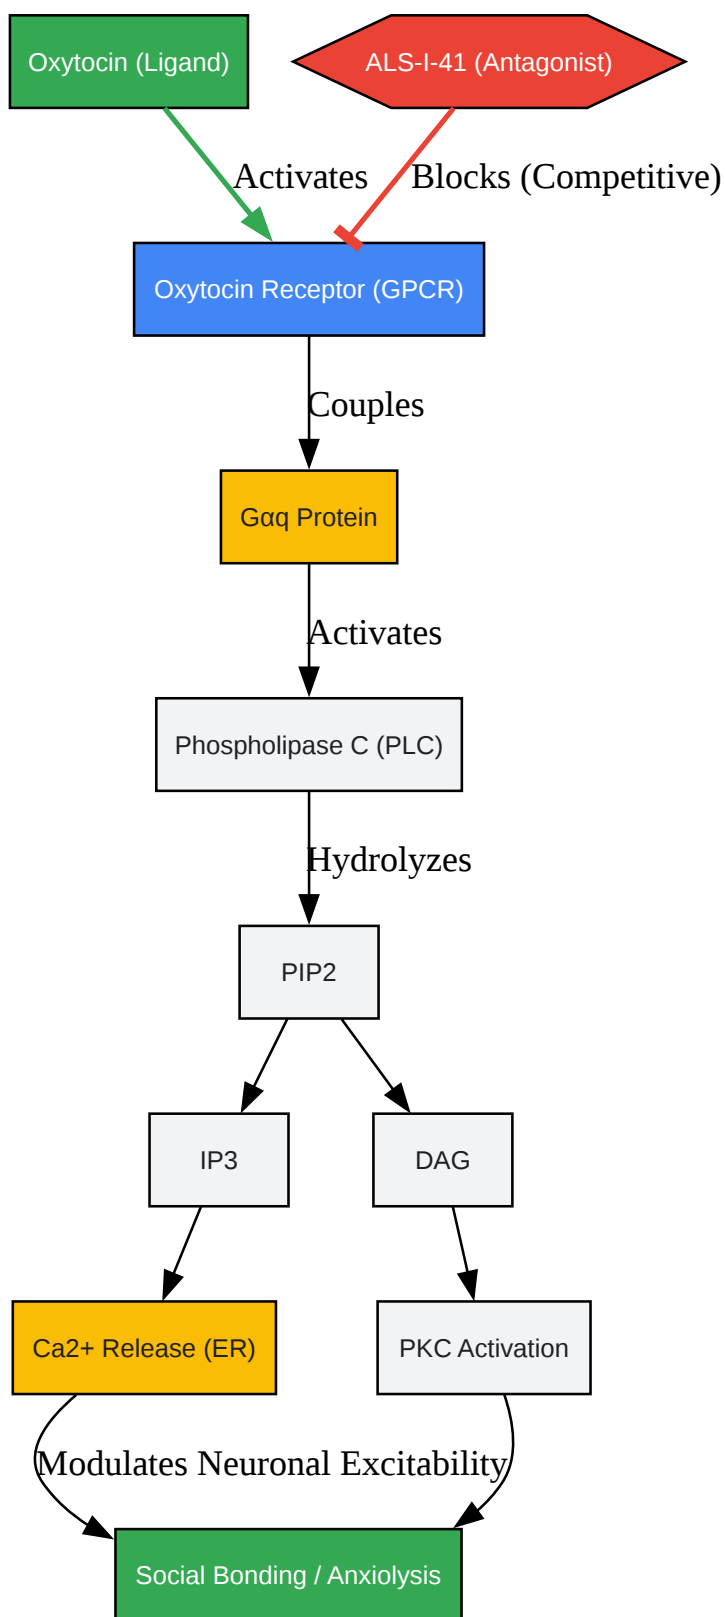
Oxytocin (Ligand)

ALS-I-41 (Antagonist)

Activates

Blocks (Competitive)

Oxytocin Receptor (GPCR)

Couples

Gαq Protein

Activates

Phospholipase C (PLC)

Hydrolyzes

PIP2

IP3

DAG

Ca2+ Release (ER)

PKC Activation

Modulates Neuronal Excitability

Social Bonding / Anxiolysis